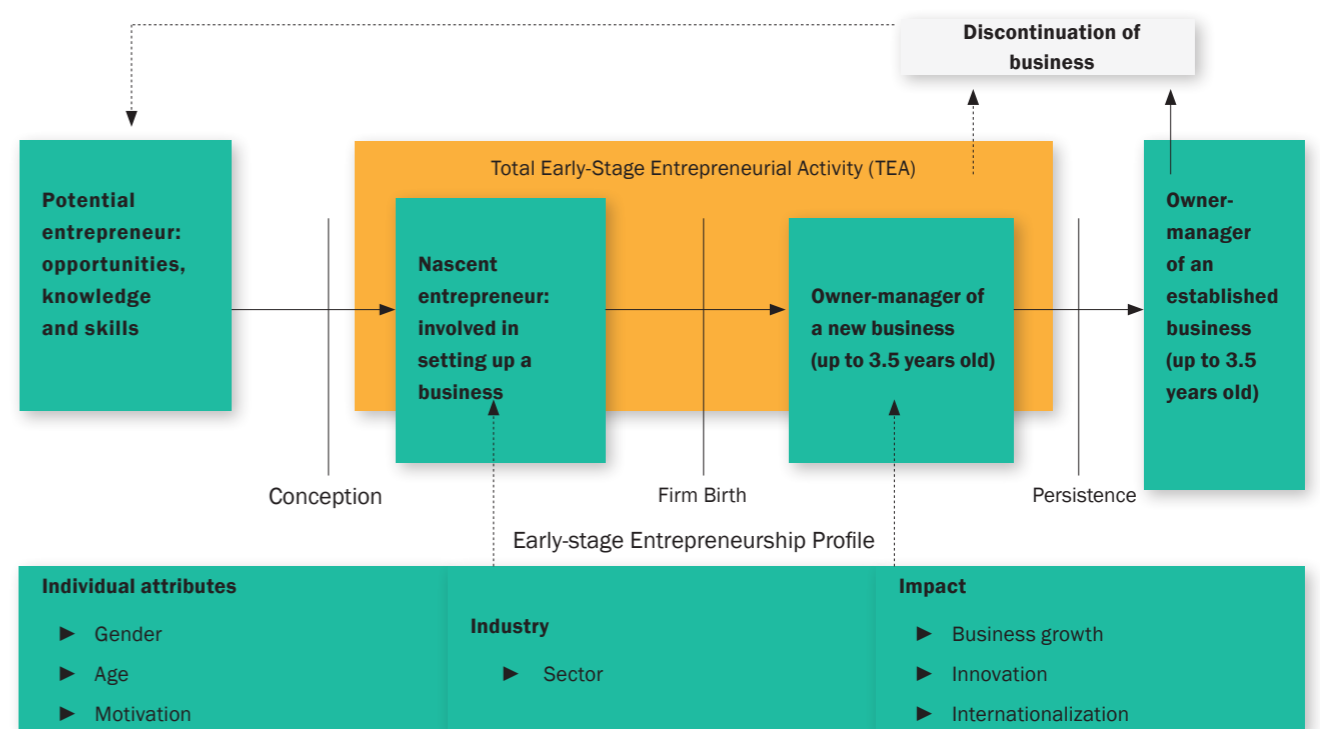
Discontinuation of business

Potential entrepreneur: opportunities, knowledge and skills

Total Early-Stage Entrepreneurial Activity (TEA)

Nascent entrepreneur: involved in setting up a business

Owner-manager of a new business (up to 3.5 years old)

Owner-manager of an established business (up to 3.5 years old)

Conception

Firm Birth

Persistence

Early-stage Entrepreneurship Profile

Individual attributes

► Gender

► Age

► Motivation

Industry

► Sector

Impact

► Business growth

► Innovation

► Internationalization